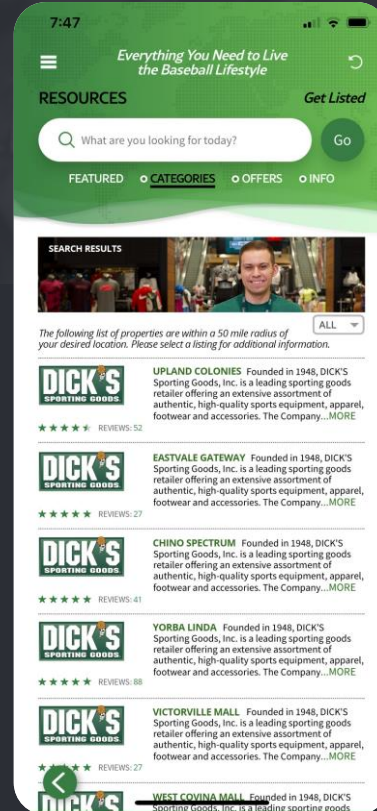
7:47

Everything You Need to Live the Baseball Lifestyle

RESOURCES

Get Listed

What are you looking for today?

Go

FEATURED CATEGORIES OFFERS INFO

SEARCH RESULTS

The following list of properties are within a 50 mile radius of your desired location. Please select a listing for additional information.

ALL

DICK'S SPORTING GOODS

REVIEWS: 52

UPLAND COLONIES Founded in 1948, DICK'S Sporting Goods, Inc. is a leading sporting goods retailer offering an extensive assortment of authentic, high-quality sports equipment, apparel, footwear and accessories. The Company...MORE

DICK'S SPORTING GOODS

REVIEWS: 27

EASTVALE GATEWAY Founded in 1948, DICK'S Sporting Goods, Inc. is a leading sporting goods retailer offering an extensive assortment of authentic, high-quality sports equipment, apparel, footwear and accessories. The Company...MORE

DICK'S SPORTING GOODS

REVIEWS: 41

CHINO SPECTRUM Founded in 1948, DICK'S Sporting Goods, Inc. is a leading sporting goods retailer offering an extensive assortment of authentic, high-quality sports equipment, apparel, footwear and accessories. The Company...MORE

DICK'S SPORTING GOODS

REVIEWS: 88

YORBA LINDA Founded in 1948, DICK'S Sporting Goods, Inc. is a leading sporting goods retailer offering an extensive assortment of authentic, high-quality sports equipment, apparel, footwear and accessories. The Company...MORE

DICK'S SPORTING GOODS

REVIEWS: 27

VICTORVILLE MALL Founded in 1948, DICK'S Sporting Goods, Inc. is a leading sporting goods retailer offering an extensive assortment of authentic, high-quality sports equipment, apparel, footwear and accessories. The Company...MORE

DICK'S

WEST COVINA MALL Founded in 1948, DICK'S Sporting Goods, Inc. is a leading sporting goods